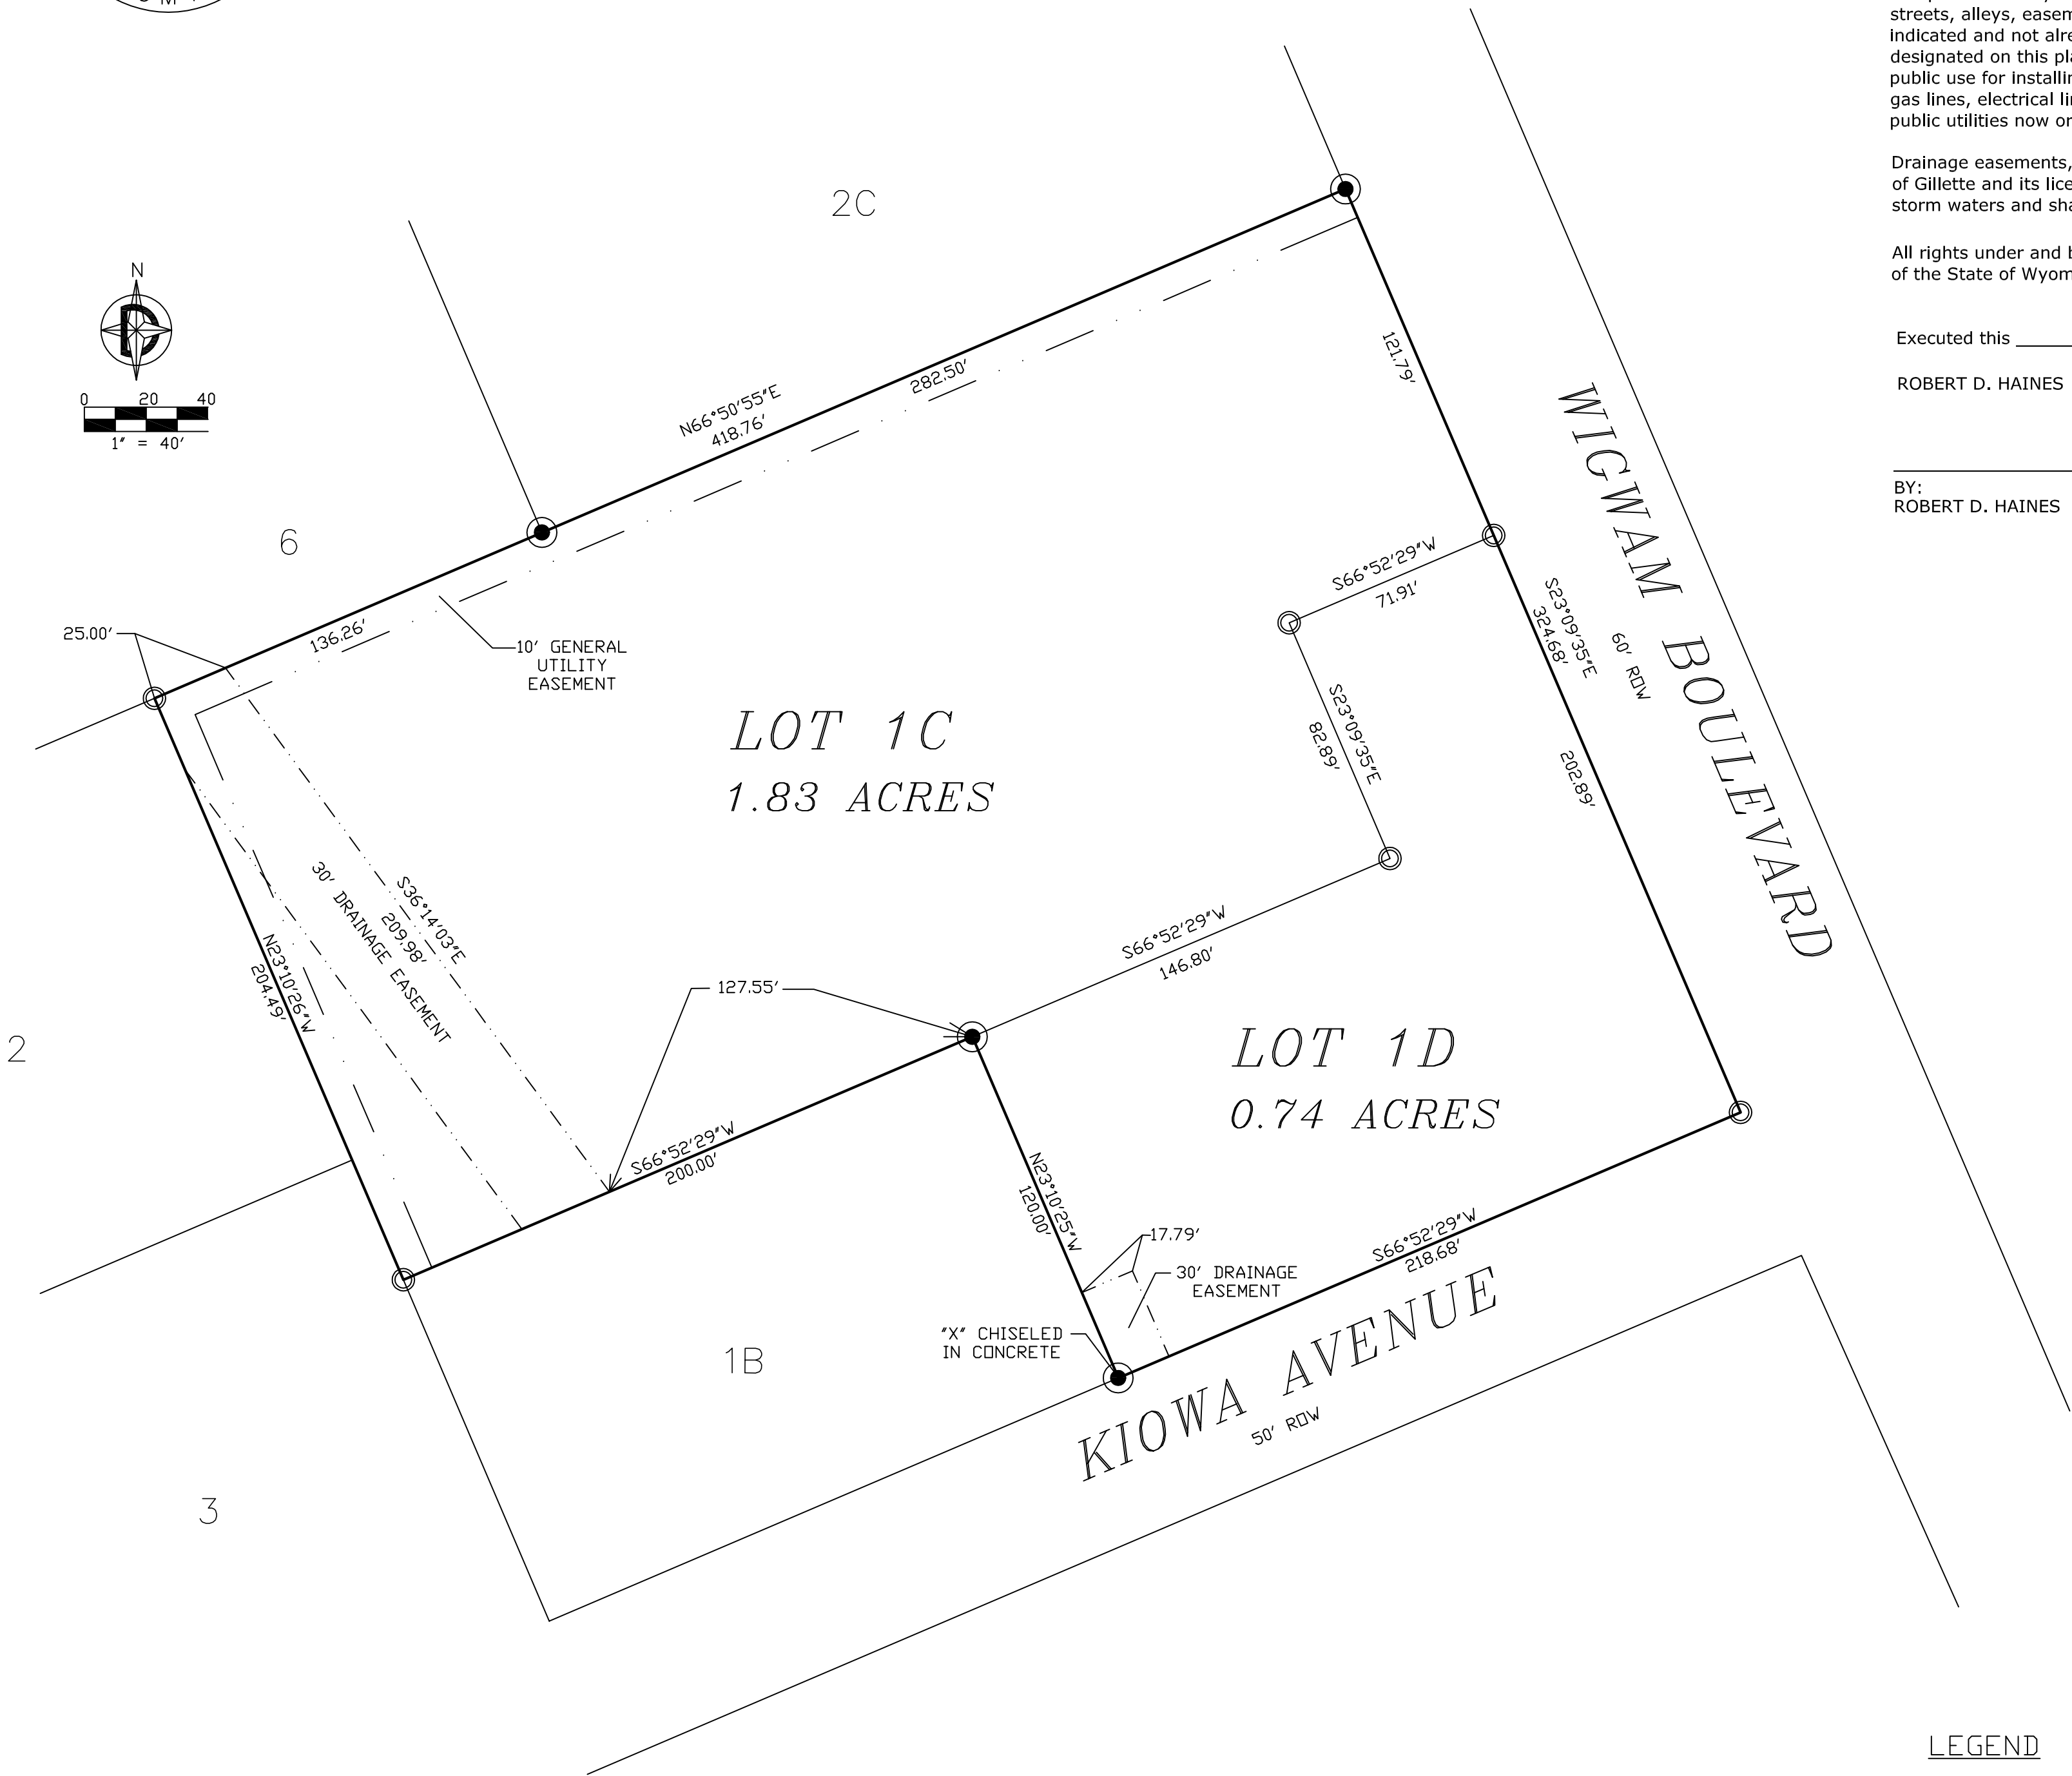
streets, alleys, easem
indicated and not alre
designated on this pla
public use for installi
gas lines, electrical li
public utilities now or

Drainage easements,
of Gillette and its lice
storm waters and sha

All rights under and b
of the State of Wyom

Executed this ______

ROBERT D. HAINES

BY:
ROBERT D. HAINES

N

0 20 40
1" = 40'

2C

6

2

3

1B

N66°50'55"E
418.76'

282.50'

121.79'

136.26'

25.00'

10' GENERAL UTILITY EASEMENT

LOT 1C
1.83 ACRES

S66°52'29"W
71.91'

S23°09'35"E
82.89'

S23°09'35"E
324.68'

60' ROW

202.89'

WIGWAM BOULEVARD

S36°14'03"E
209.98'

30' DRAINAGE EASEMENT

N23°10'26"W
204.49'

S66°52'29"W
146.80'

127.55'

LOT 1D
0.74 ACRES

S66°52'29"W
200.00'

N23°10'25"W
120.00'

17.79'

30' DRAINAGE EASEMENT

S66°52'29"W
218.68'

"X" CHISELED IN CONCRETE

KIOWA AVENUE
50' ROW

LEGEND